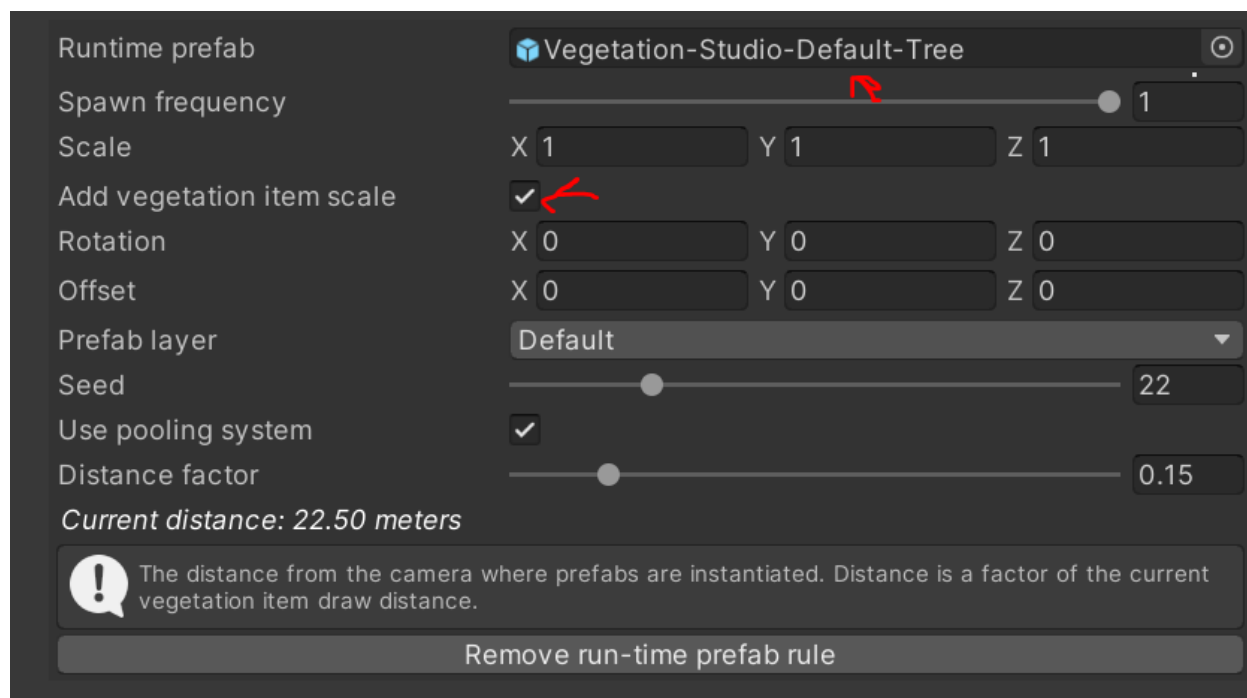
Runtime prefab | Vegetation-Studio-Default-Tree
Spawn frequency | 1
Scale | X 1 | Y 1 | Z 1
Add vegetation item scale
Rotation | X 0 | Y 0 | Z 0
Offset | X 0 | Y 0 | Z 0
Prefab layer | Default
Seed | 22
Use pooling system
Distance factor | 0.15

Current distance: 22.50 meters

The distance from the camera where prefabs are instantiated. Distance is a factor of the current vegetation item draw distance.

Remove run-time prefab rule